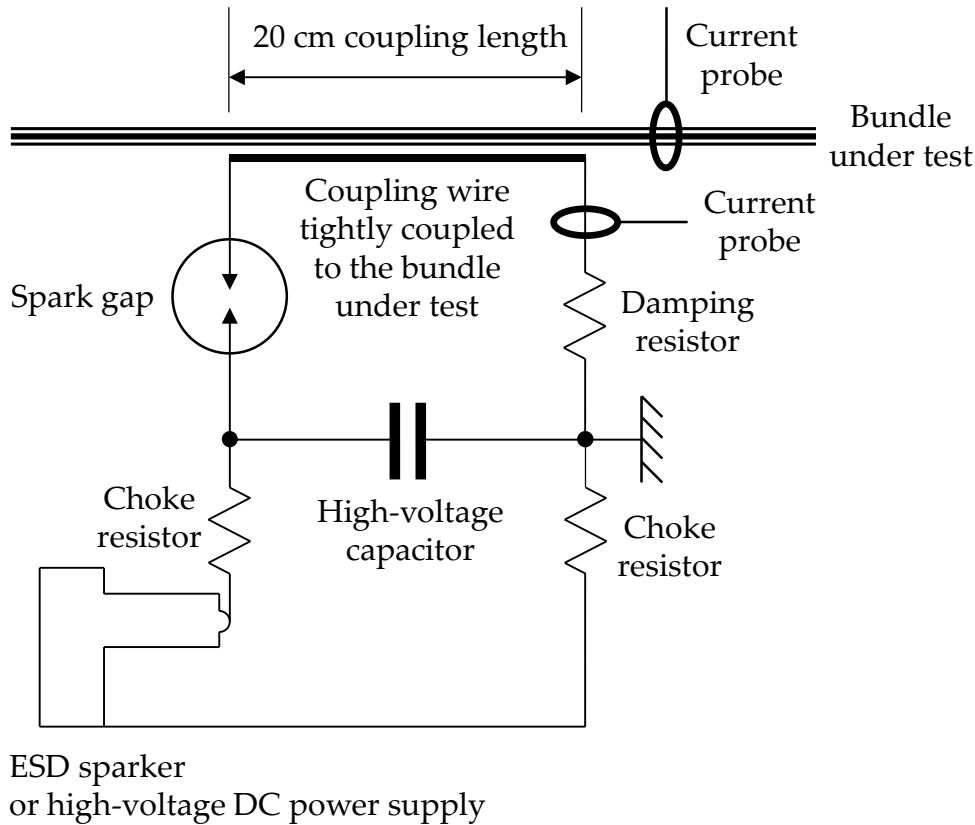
20 cm coupling length

Current probe

Bundle under test

Coupling wire tightly coupled to the bundle under test

Current probe

Spark gap

Damping resistor

Choke resistor

High-voltage capacitor

Choke resistor

ESD sparker or high-voltage DC power supply